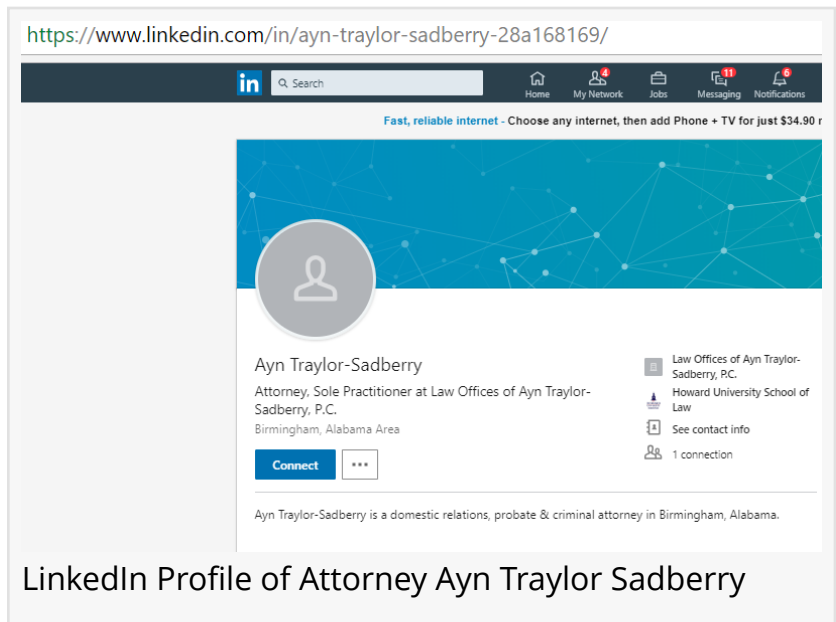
https://www.linkedin.com/in/ayn-traylor-sadberry-28a168169/

in Search Home 4 My Network Jobs 11 Messaging 6 Notifications

Fast, reliable internet - Choose any internet, then add Phone + TV for just $34.90 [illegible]

Ayn Traylor-Sadberry
Attorney, Sole Practitioner at Law Offices of Ayn Traylor-Sadberry, P.C.
Birmingham, Alabama Area

Connect ···

Law Offices of Ayn Traylor-Sadberry, P.C.
Howard University School of Law
See contact info
1 connection

Ayn Traylor-Sadberry is a domestic relations, probate & criminal attorney in Birmingham, Alabama.

LinkedIn Profile of Attorney Ayn Traylor Sadberry